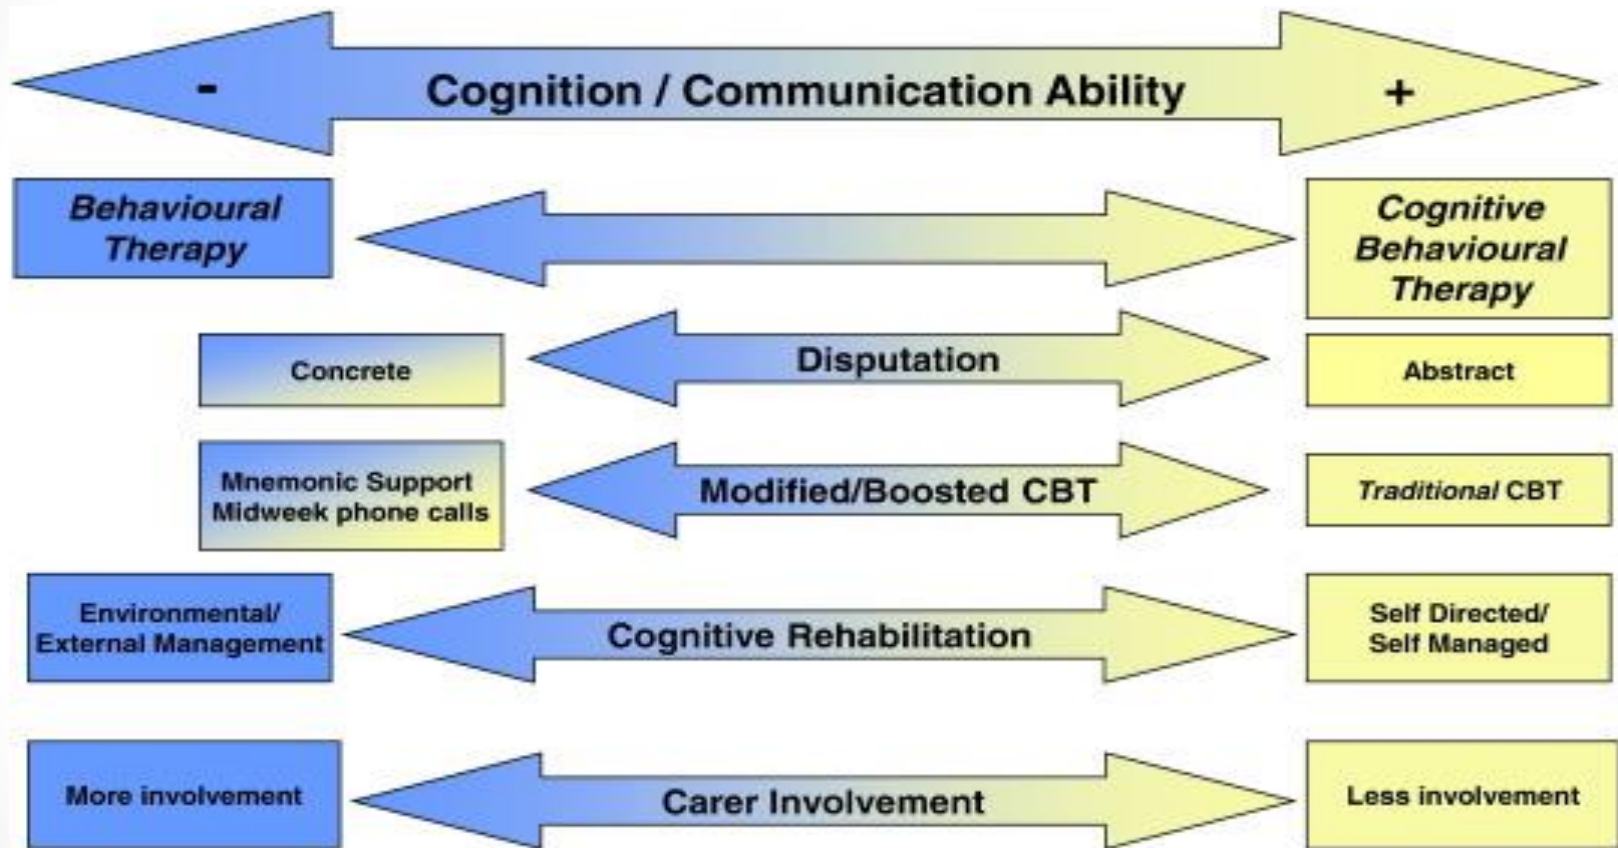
-

Cognition / Communication Ability

+

Behavioural Therapy

Cognitive Behavioural Therapy

Concrete

Disputation

Abstract

Mnemonic Support
Midweek phone calls

Modified/Boosted CBT

*Traditional* CBT

Environmental/
External Management

Cognitive Rehabilitation

Self Directed/
Self Managed

More involvement

Carer Involvement

Less involvement